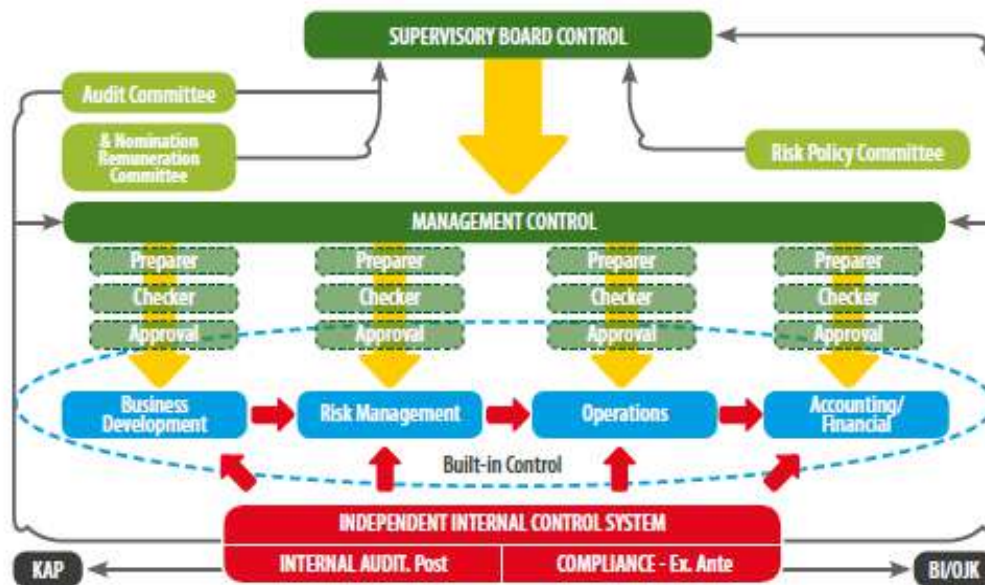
SUPERVISORY BOARD CONTROL

Audit Committee

& Nomination Remuneration Committee

Risk Policy Committee

MANAGEMENT CONTROL

Preparer
Checker
Approval

Preparer
Checker
Approval

Preparer
Checker
Approval

Preparer
Checker
Approval

Business Development

Risk Management

Operations

Accounting/ Financial

Built-in Control

INDEPENDENT INTERNAL CONTROL SYSTEM

INTERNAL AUDIT. Post

COMPLIANCE - Ex. Ante

KAP

BI/OJK